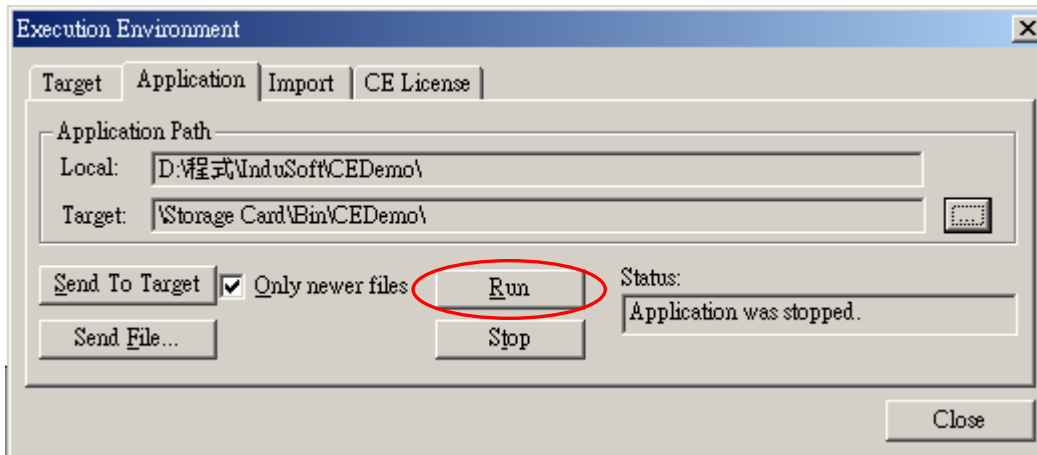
Execution Environment

Target | Application | Import | CE License

Application Path

Local: D:\程式\InduSoft\CEDemo\

Target: \Storage Card\Bin\CEDemo\

...

Send To Target

Only newer files

Run

Status:

Application was stopped.

Send File...

Stop

Close